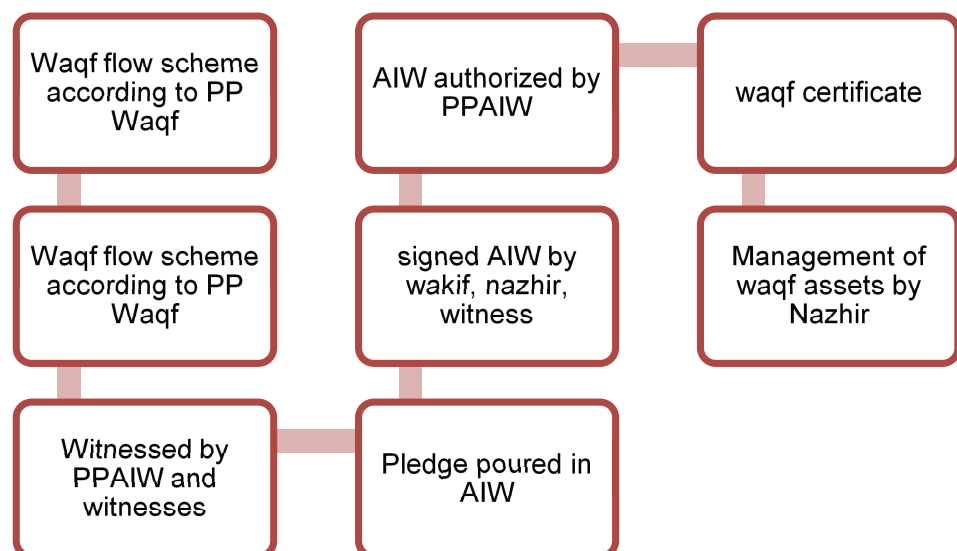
Waqf flow scheme according to PP Waqf

Waqf flow scheme according to PP Waqf

Witnessed by PPAIW and witnesses

Pledge poured in AIW

signed AIW by wakif, nazhir, witness

AIW authorized by PPAIW

waqf certificate

Management of waqf assets by Nazhir